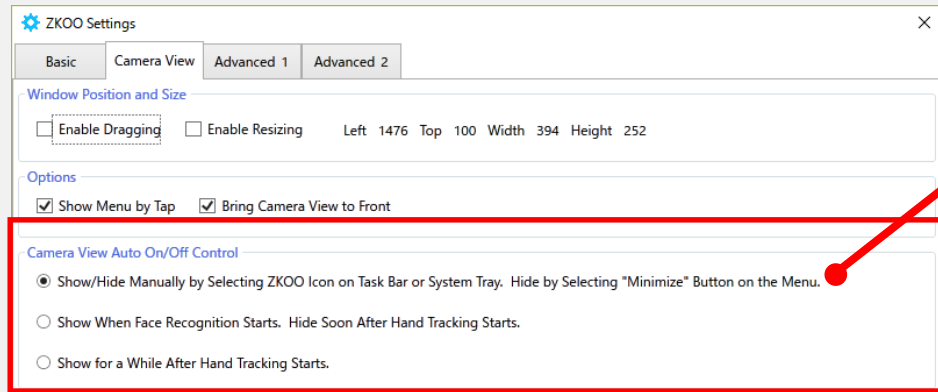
ZKOO Settings

×

Basic | Camera View | Advanced 1 | Advanced 2

Window Position and Size

Enable Dragging   Enable Resizing   Left 1476 Top 100 Width 394 Height 252

Options

Show Menu by Tap   Bring Camera View to Front

Camera View Auto On/Off Control

Show/Hide Manually by Selecting ZKOO Icon on Task Bar or System Tray. Hide by Selecting "Minimize" Button on the Menu.

Show When Face Recognition Starts. Hide Soon After Hand Tracking Starts.

Show for a While After Hand Tracking Starts.